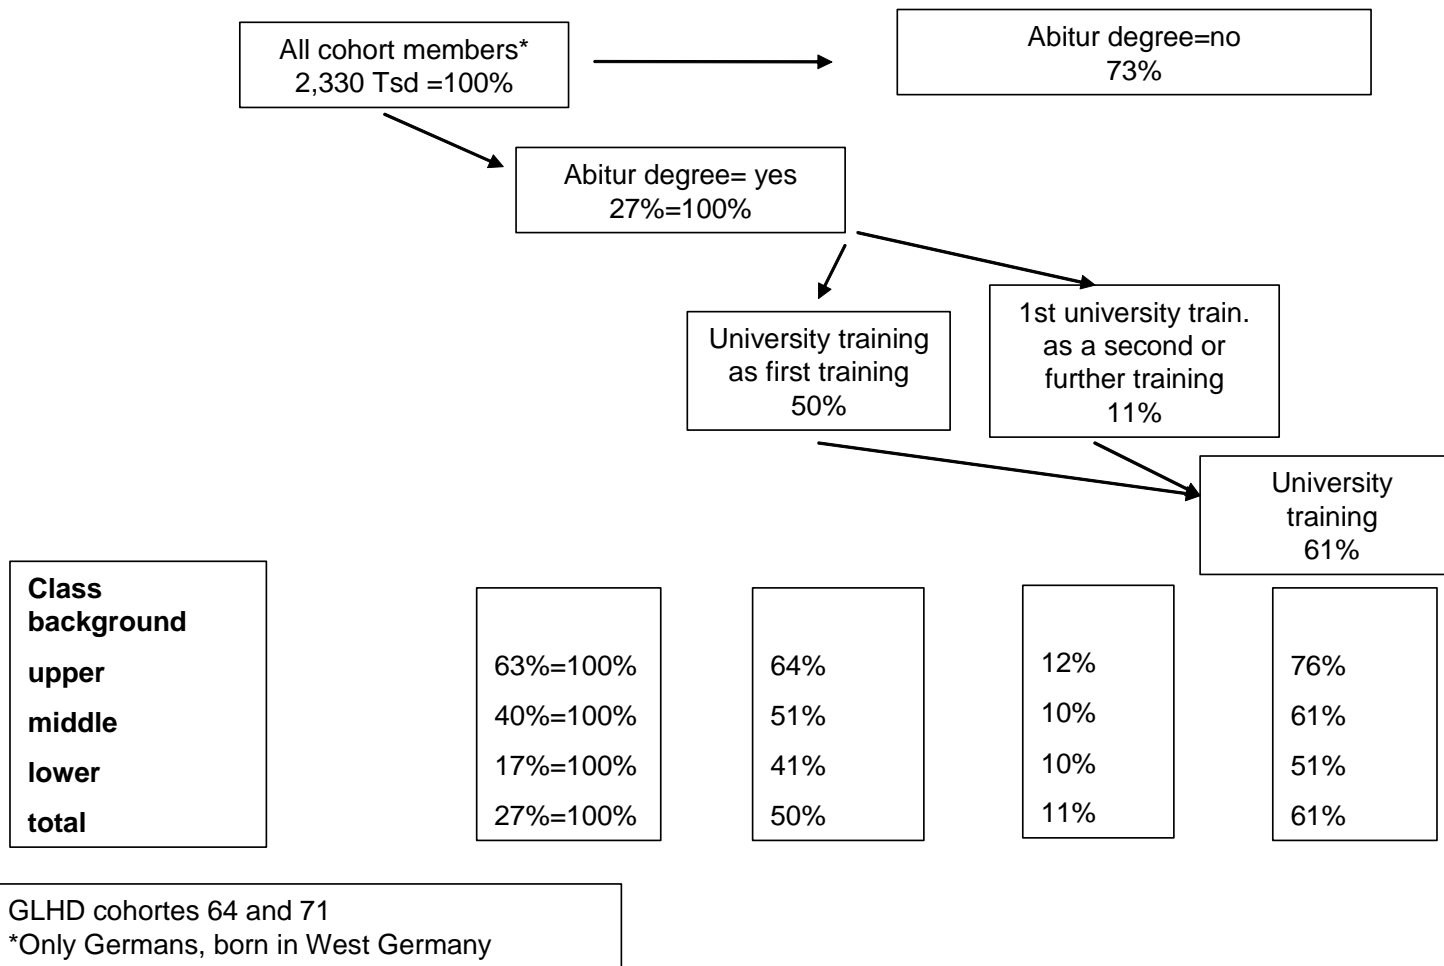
All cohort members*
2,330 Tsd =100%

Abitur degree=no
73%

Abitur degree= yes
27%=100%

University training as first training
50%

1st university train. as a second or further training
11%

University training
61%

| Class background | | | | |
|---|---|---|---|---|
| upper | 63%=100% | 64% | 12% | 76% |
| middle | 40%=100% | 51% | 10% | 61% |
| lower | 17%=100% | 41% | 10% | 51% |
| total | 27%=100% | 50% | 11% | 61% |

GLHD cohortes 64 and 71
*Only Germans, born in West Germany